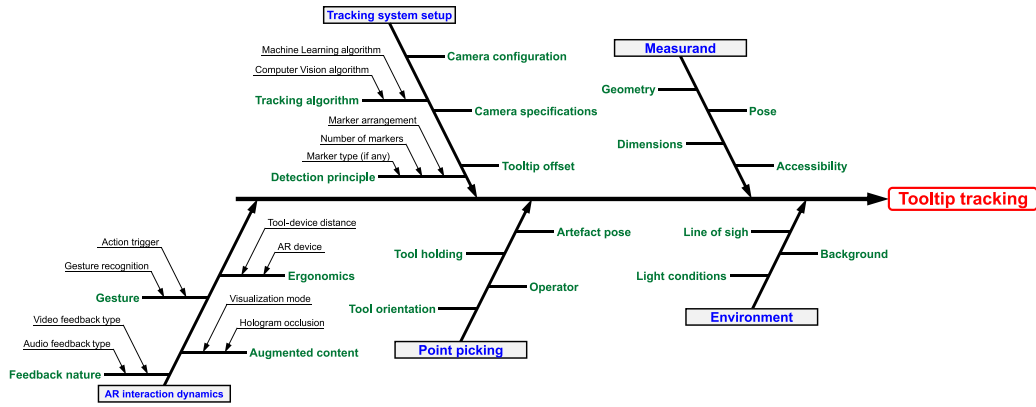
Tracking system setup

Machine Learning algorithm

Computer Vision algorithm

Tracking algorithm

Camera configuration

Camera specifications

Marker arrangement

Number of markers

Marker type (if any)

Detection principle

Tooltip offset

Measurand

Geometry

Pose

Dimensions

Accessibility

Tooltip tracking

Tool-device distance

AR device

Action trigger

Gesture recognition

Gesture

Ergonomics

Visualization mode

Hologram occlusion

Video feedback type

Audio feedback type

Augmented content

Feedback nature

AR interaction dynamics

Artefact pose

Tool holding

Operator

Tool orientation

Point picking

Line of sigh

Background

Light conditions

Environment